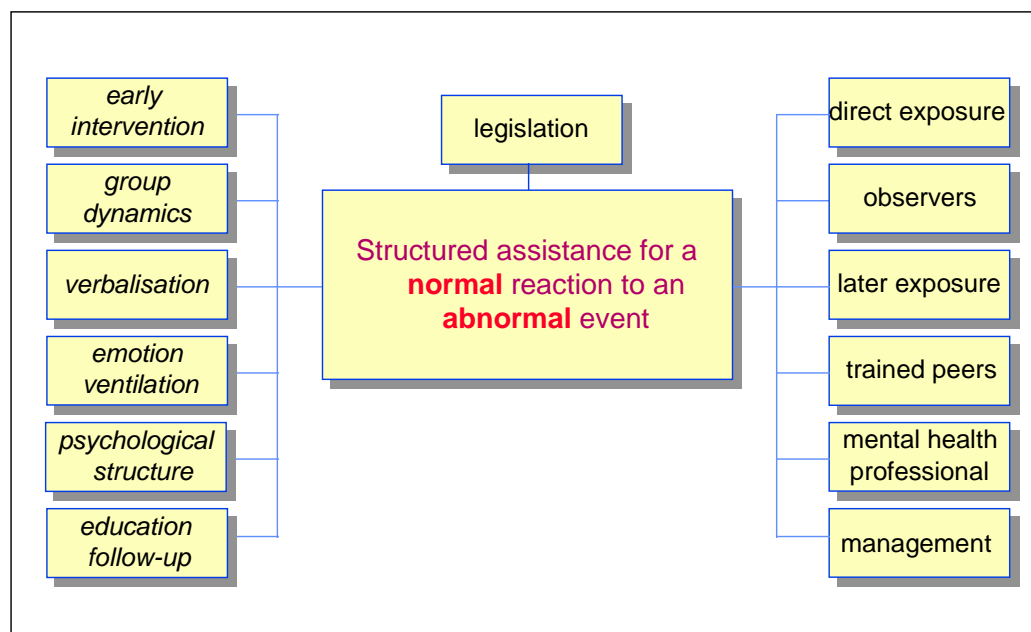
early intervention

group dynamics

verbalisation

emotion ventilation

psychological structure

education follow-up

legislation

Structured assistance for a **normal** reaction to an **abnormal** event

direct exposure

observers

later exposure

trained peers

mental health professional

management